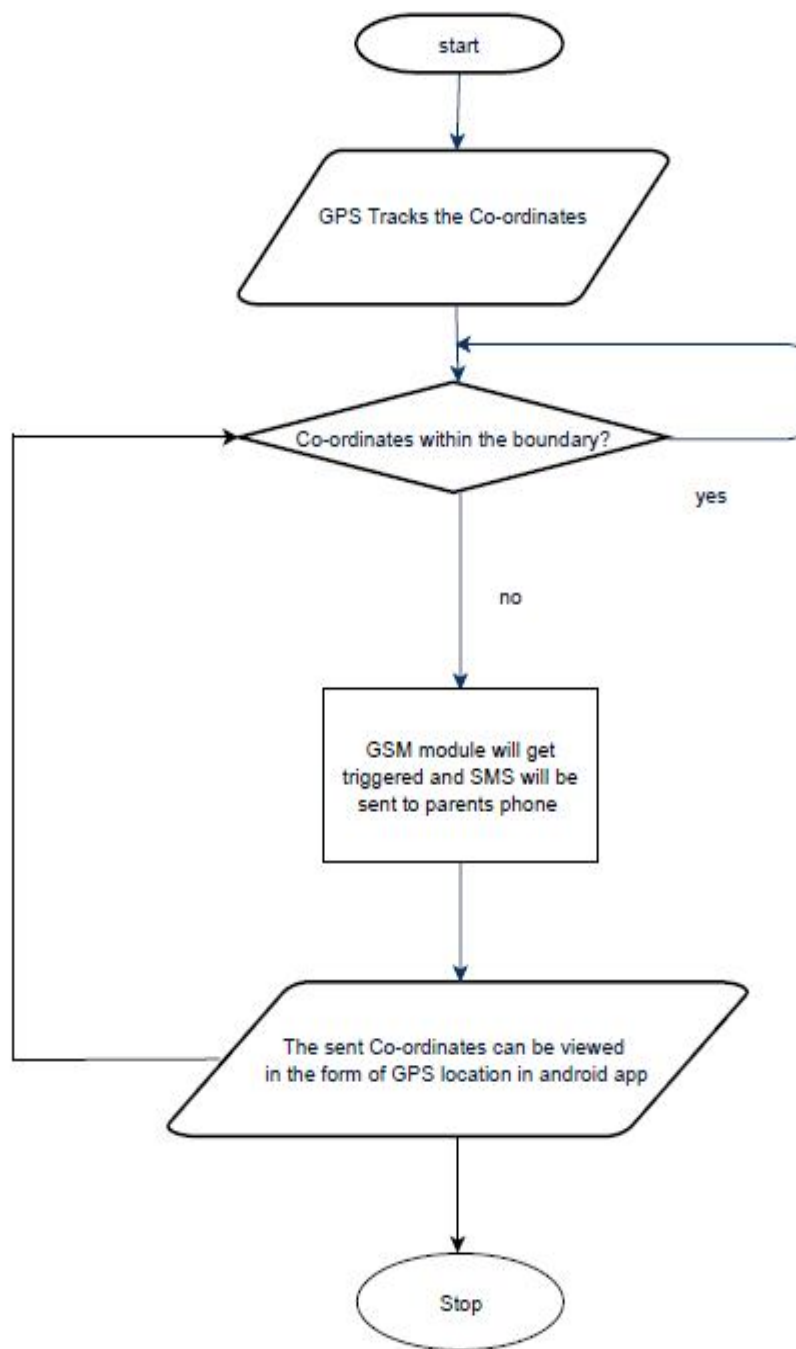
start

GPS Tracks the Co-ordinates

Co-ordinates within the boundary?

yes

no

GSM module will get triggered and SMS will be sent to parents phone

The sent Co-ordinates can be viewed in the form of GPS location in android app

Stop